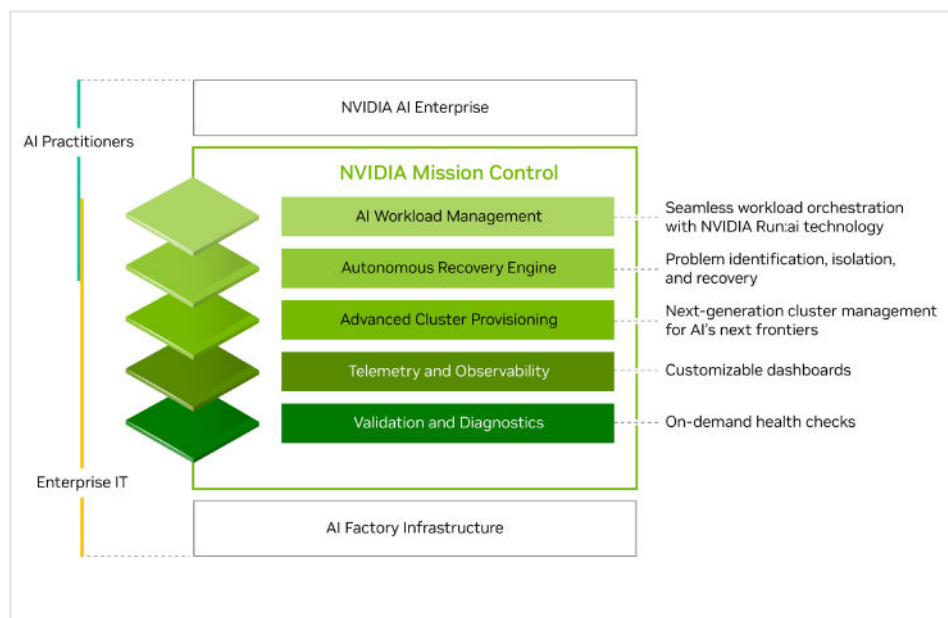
AI Practitioners

NVIDIA AI Enterprise

NVIDIA Mission Control

AI Workload Management

Seamless workload orchestration with NVIDIA Run:ai technology

Autonomous Recovery Engine

Problem identification, isolation, and recovery

Advanced Cluster Provisioning

Next-generation cluster management for AI's next frontiers

Telemetry and Observability

Customizable dashboards

Validation and Diagnostics

On-demand health checks

Enterprise IT

AI Factory Infrastructure